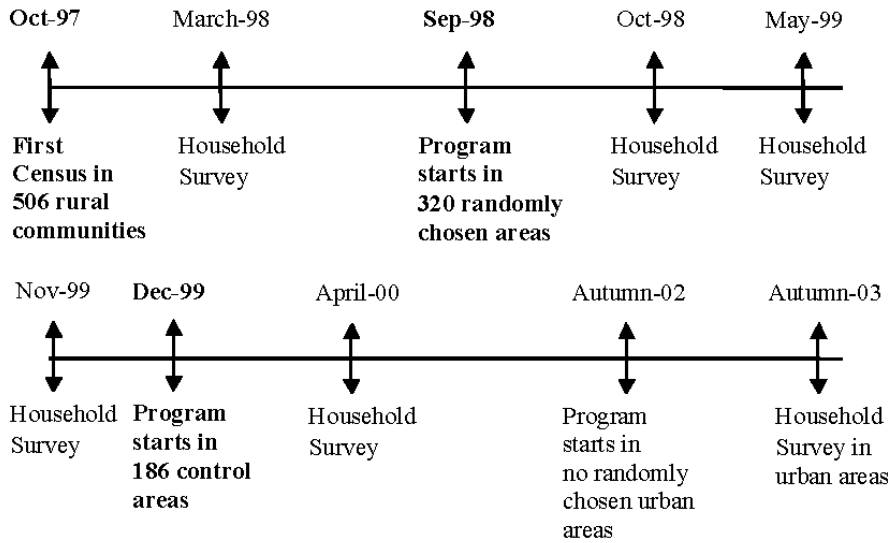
Oct-97

First Census in 506 rural communities

March-98

Household Survey

Sep-98

Program starts in 320 randomly chosen areas

Oct-98

Household Survey

May-99

Household Survey

Nov-99

Household Survey

Dec-99

Program starts in 186 control areas

April-00

Household Survey

Autumn-02

Program starts in no randomly chosen urban areas

Autumn-03

Household Survey in urban areas